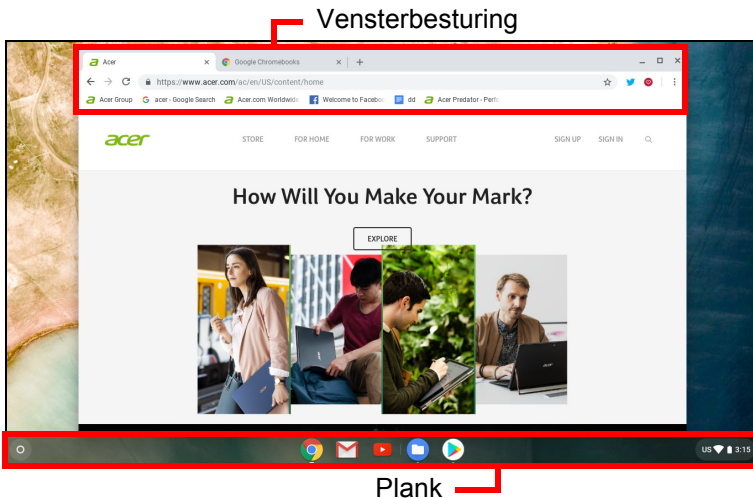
Vensterbesturing

Acer
Google Chromebooks
https://www.acer.com/ac/en/US/content/home
Acer Group
acer - Google Search
Acer.com Worldwide
Welcome to Faceboo
dd
Acer Predator - Perfo

acer
STORE
FOR HOME
FOR WORK
SUPPORT
SIGN UP
SIGN IN

How Will You Make Your Mark?

EXPLORE

US 3:15

Plank